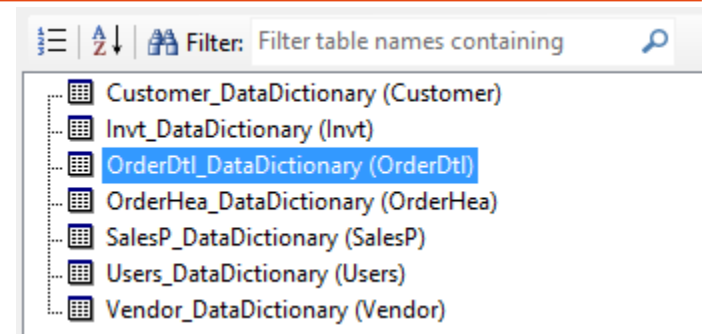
Filter: Filter table names containing

Customer_DataDictionary (Customer)
Invt_DataDictionary (Invt)
OrderDtl_DataDictionary (OrderDtl)
OrderHea_DataDictionary (OrderHea)
SalesP_DataDictionary (SalesP)
Users_DataDictionary (Users)
Vendor_DataDictionary (Vendor)